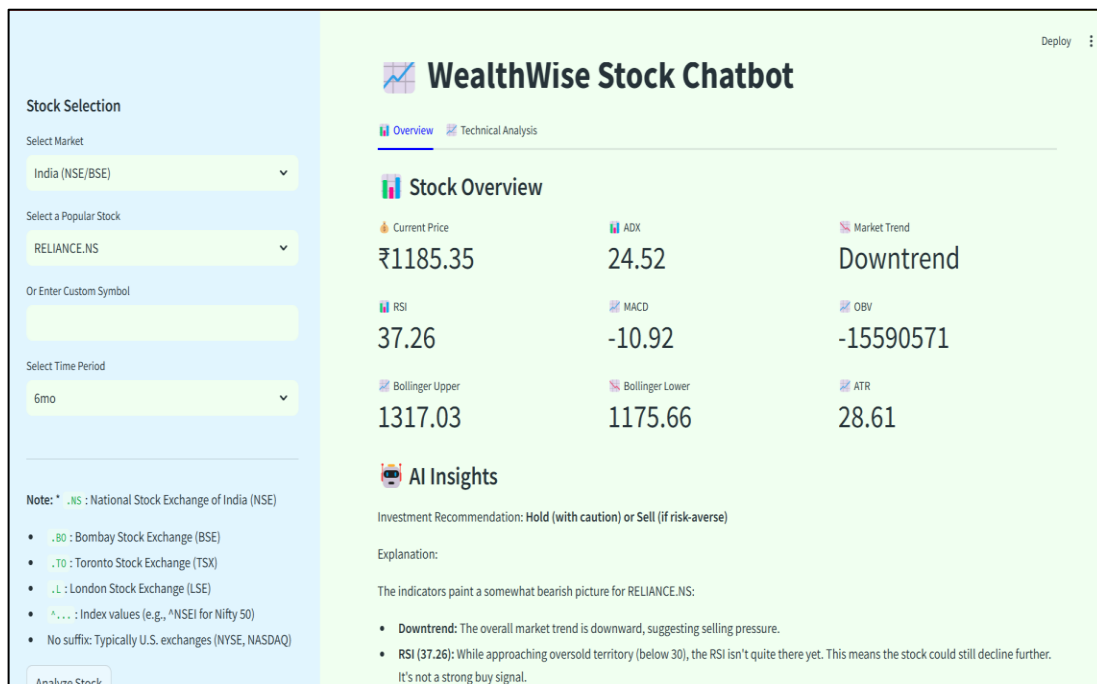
Stock Selection

Select Market

India (NSE/BSE)

Select a Popular Stock

RELIANCE.NS

Or Enter Custom Symbol

Select Time Period

6mo

Note: * .NS : National Stock Exchange of India (NSE)

- .BO : Bombay Stock Exchange (BSE)
- .TO : Toronto Stock Exchange (TSX)
- .L : London Stock Exchange (LSE)
- ^... : Index values (e.g., ^NSEI for Nifty 50)
- No suffix: Typically U.S. exchanges (NYSE, NASDAQ)

Analyze Stock

Deploy

WealthWise Stock Chatbot

Overview Technical Analysis

Stock Overview

| Current Price | ADX | Market Trend |
|---|---|---|
| ₹1185.35 | 24.52 | Downtrend |
| RSI | MACD | OBV |
| 37.26 | -10.92 | -15590571 |
| Bollinger Upper | Bollinger Lower | ATR |
| 1317.03 | 1175.66 | 28.61 |

AI Insights

Investment Recommendation: **Hold (with caution) or Sell (if risk-averse)**

Explanation:

The indicators paint a somewhat bearish picture for RELIANCE.NS:

- **Downtrend:** The overall market trend is downward, suggesting selling pressure.
- **RSI (37.26):** While approaching oversold territory (below 30), the RSI isn't quite there yet. This means the stock could still decline further. It's not a strong buy signal.